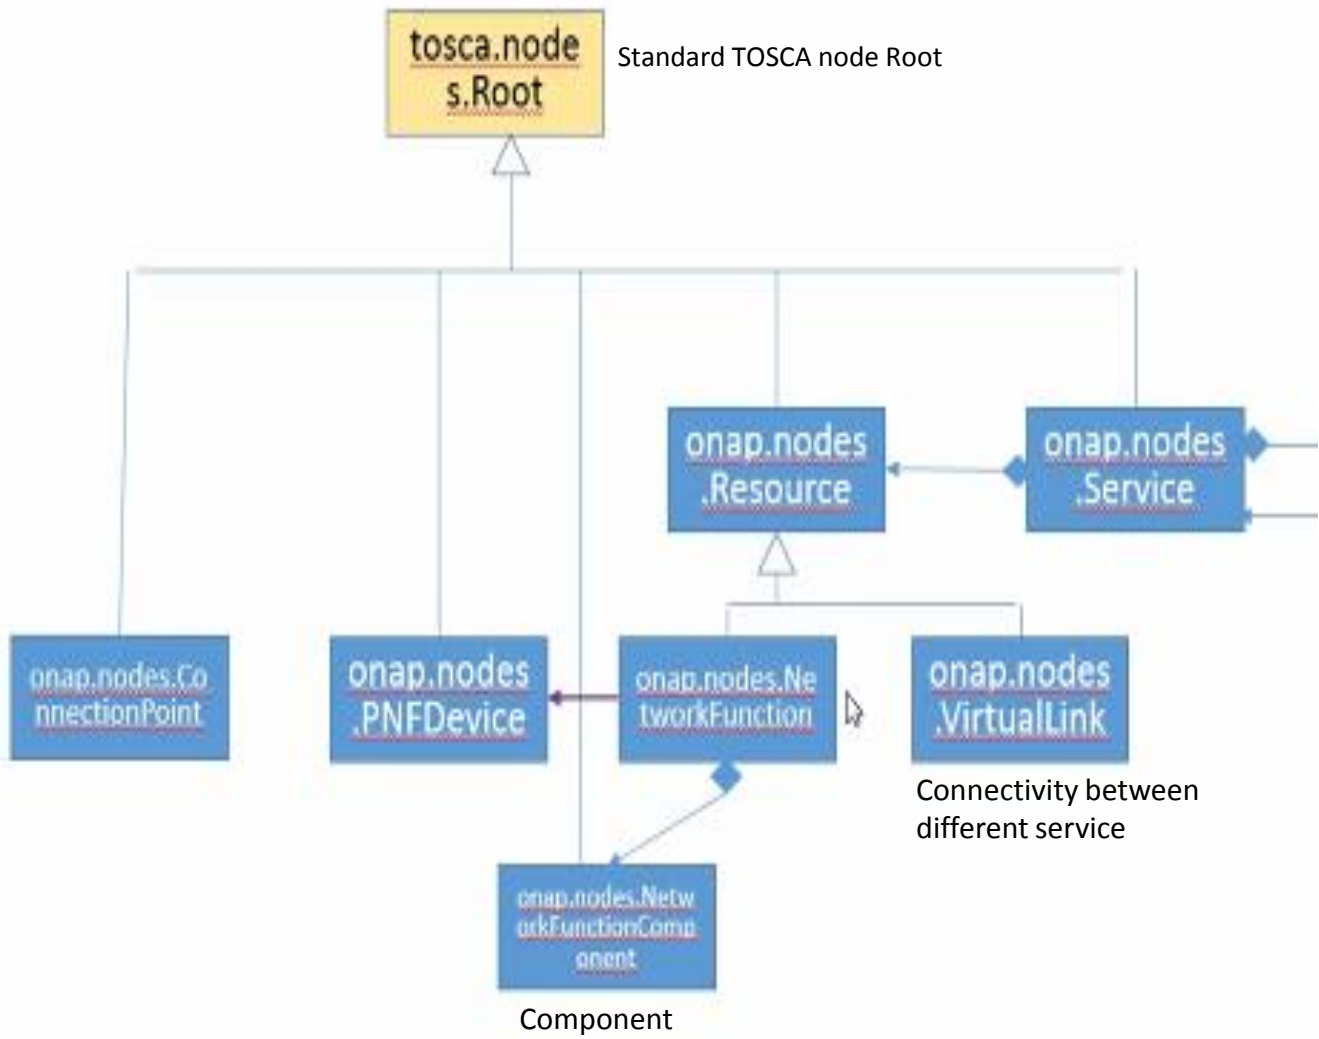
tosca.nodes.Root

Standard TOSCA node Root

onap.nodes.Resource

onap.nodes.Service

onap.nodes.ConnectionPoint

onap.nodes.PNFDevice

onap.nodes.NetworkFunction

onap.nodes.VirtualLink

Connectivity between different service

onap.nodes.NetworkFunctionComponent

Component